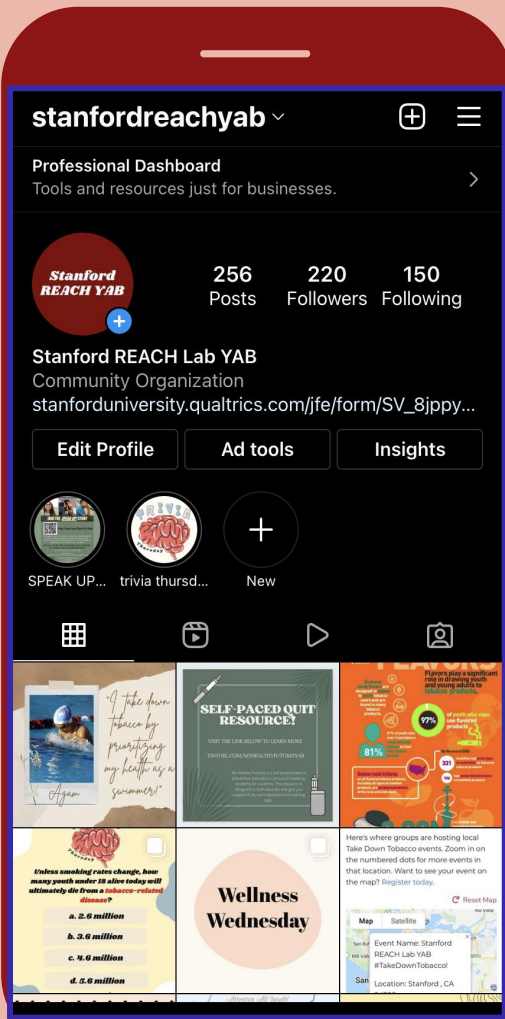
stanfordreachyab

Professional Dashboard
Tools and resources just for businesses.

Stanford REACH YAB

256 Posts
220 Followers
150 Following

Stanford REACH Lab YAB
Community Organization
stanforduniversity.qualtrics.com/jfe/form/SV_8jppy...

Edit Profile
Ad tools
Insights

SPEAK UP...
trivia thursd...
New

"I take down tobacco by prioritizing my health as a swimmer!"
Azam

SELF-PACED QUIT RESOURCE!
VISIT THE LINK BELOW TO LEARN MORE
TINYURL.COM/MYHEALTHFUTUREYAB

Flavors play a significant role in drawing youth and young adults to tobacco products.
97%
81%

Unless smoking rates change, how many youth under 18 alive today will ultimately die from a tobacco-related disease?
a. 2.6 million
b. 3.6 million
c. 4.6 million
d. 5.6 million

Wellness Wednesday

Here's where groups are hosting local Take Down Tobacco events. Zoom in on the numbered dots for more events in that location. Want to see your event on the map? Register today.
Reset Map
Map Satellite
Event Name: Stanford REACH Lab YAB #TakeDownTobacco!
Location: Stanford , CA